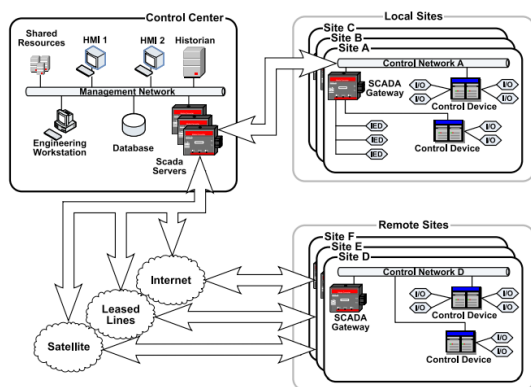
Control Center

Shared Resources

HMI 1

HMI 2

Historian

Management Network

Engineering Workstation

Database

Scada Servers

Local Sites

Site C

Site B

Site A

Control Network A

SCADA Gateway

I/O

I/O

I/O

I/O

Control Device

IED

IED

IED

I/O

I/O

Control Device

Remote Sites

Site F

Site E

Site D

Control Network D

Internet

Leased Lines

Satellite

SCADA Gateway

I/O

I/O

I/O

I/O

Control Device

I/O

I/O

Control Device